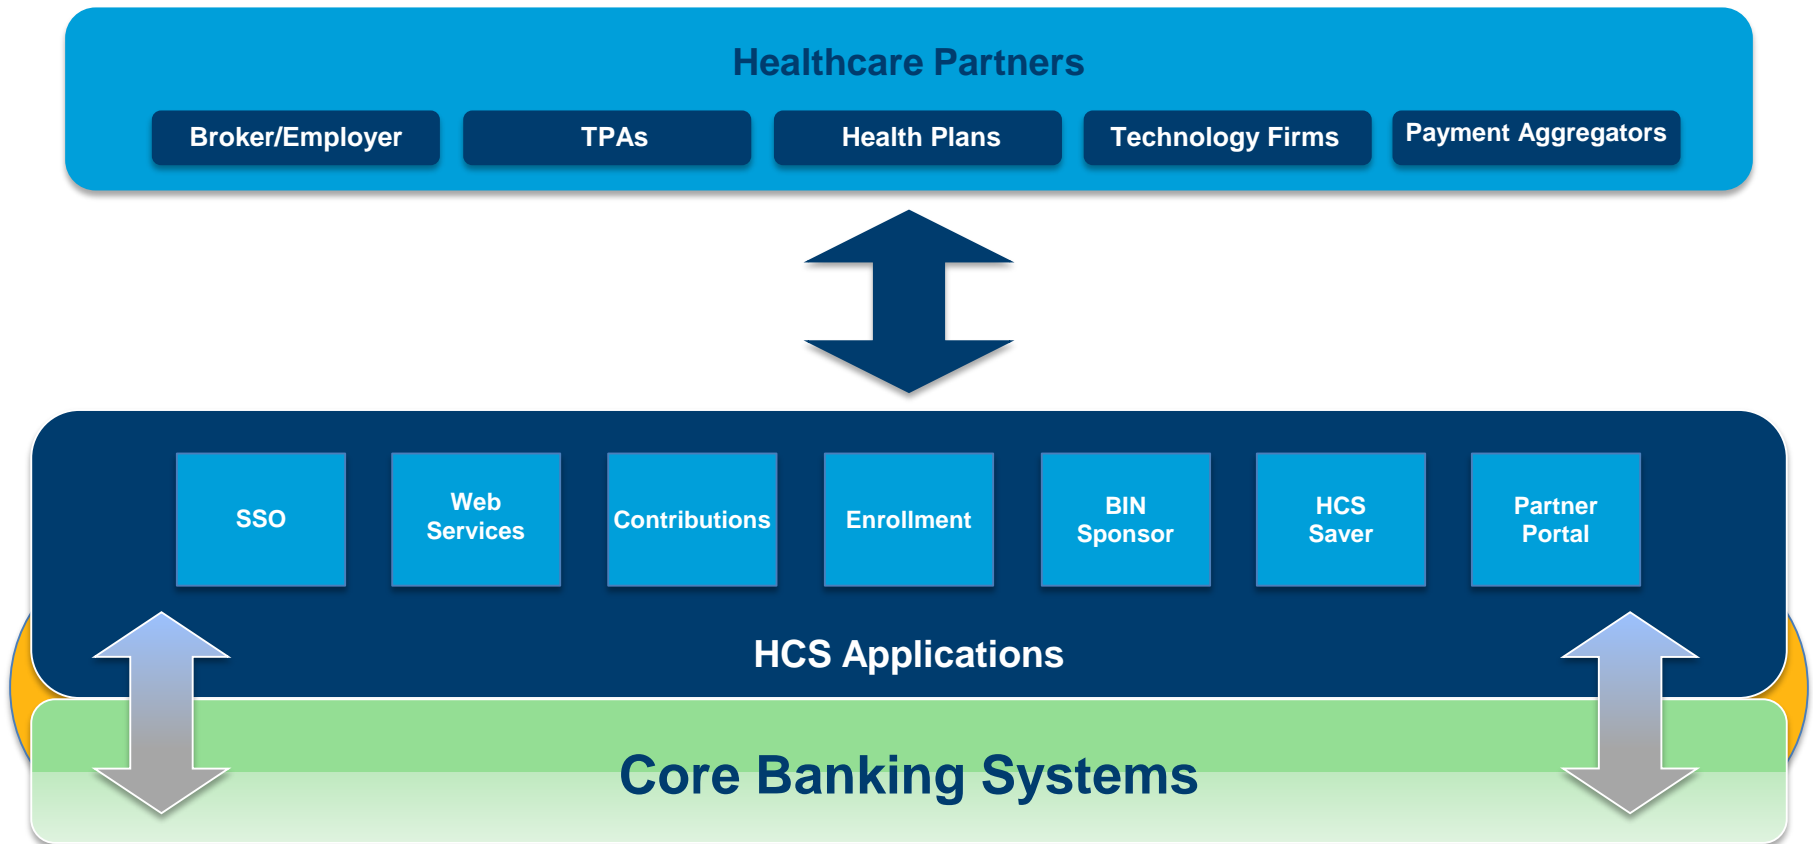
Healthcare Partners

Broker/Employer

TPAs

Health Plans

Technology Firms

Payment Aggregators

SSO

Web Services

Contributions

Enrollment

BIN Sponsor

HCS Saver

Partner Portal

HCS Applications

Core Banking Systems